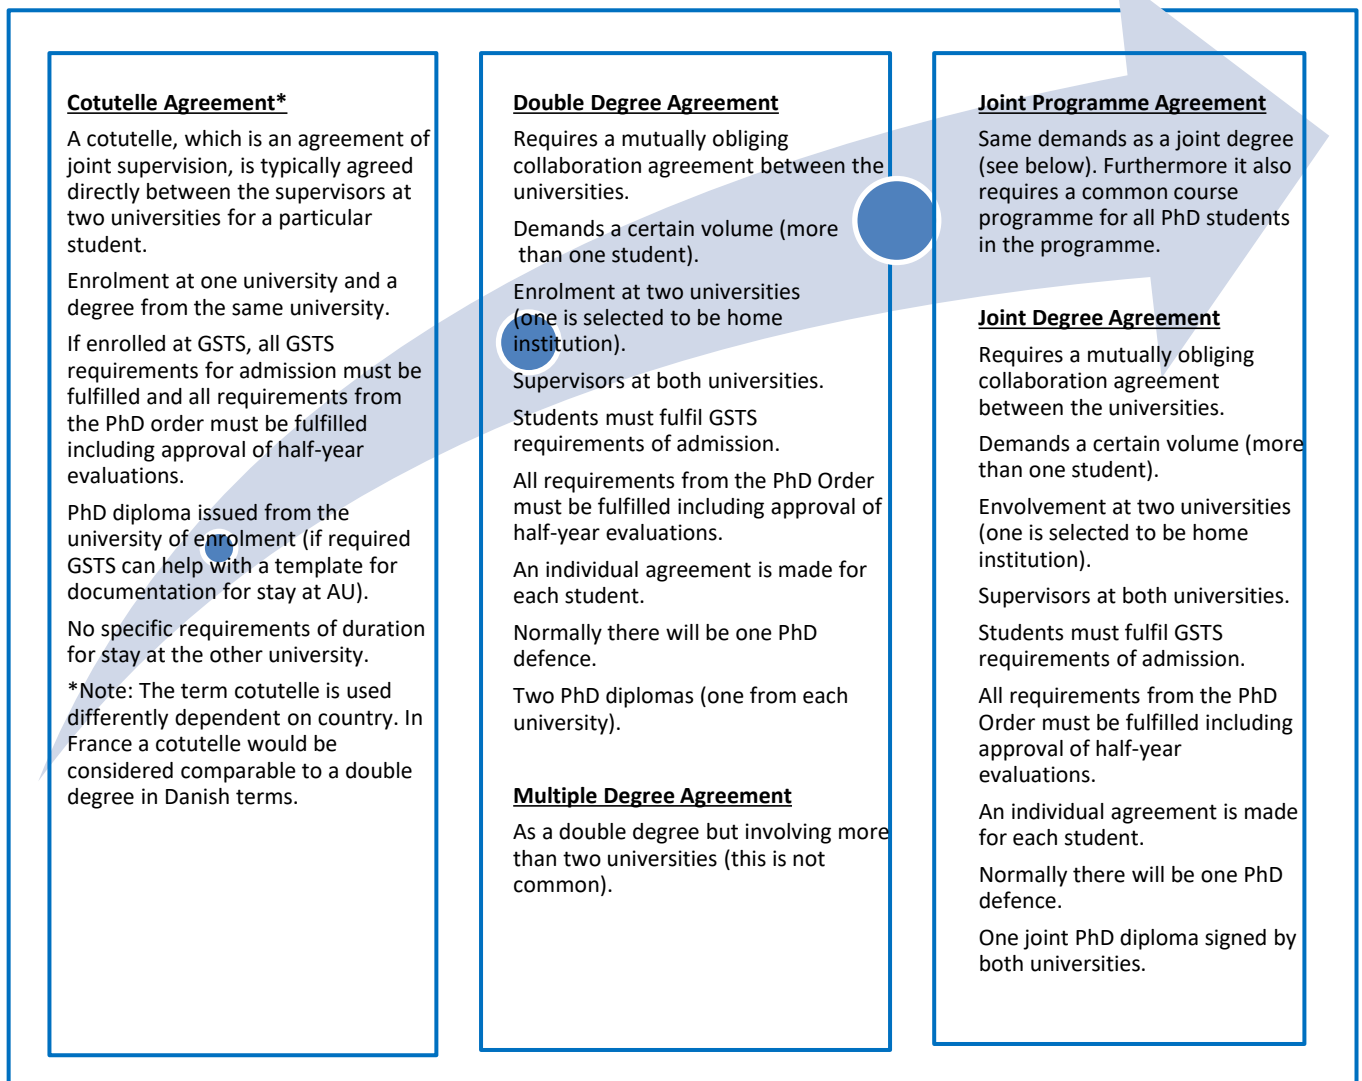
Cotutelle Agreement*

A cotutelle, which is an agreement of joint supervision, is typically agreed directly between the supervisors at two universities for a particular student.

Enrolment at one university and a degree from the same university.

If enrolled at GSTS, all GSTS requirements for admission must be fulfilled and all requirements from the PhD order must be fulfilled including approval of half-year evaluations.

PhD diploma issued from the university of enrolment (if required GSTS can help with a template for documentation for stay at AU).

No specific requirements of duration for stay at the other university.

*Note: The term cotutelle is used differently dependent on country. In France a cotutelle would be considered comparable to a double degree in Danish terms.

Double Degree Agreement

Requires a mutually obliging collaboration agreement between the universities.

Demands a certain volume (more than one student).

Enrolment at two universities (one is selected to be home institution).

Supervisors at both universities.

Students must fulfil GSTS requirements of admission.

All requirements from the PhD Order must be fulfilled including approval of half-year evaluations.

An individual agreement is made for each student.

Normally there will be one PhD defence.

Two PhD diplomas (one from each university).

Multiple Degree Agreement

As a double degree but involving more than two universities (this is not common).

Joint Programme Agreement

Same demands as a joint degree (see below). Furthermore it also requires a common course programme for all PhD students in the programme.

Joint Degree Agreement

Requires a mutually obliging collaboration agreement between the universities.

Demands a certain volume (more than one student).

Envolvement at two universities (one is selected to be home institution).

Supervisors at both universities.

Students must fulfil GSTS requirements of admission.

All requirements from the PhD Order must be fulfilled including approval of half-year evaluations.

An individual agreement is made for each student.

Normally there will be one PhD defence.

One joint PhD diploma signed by both universities.